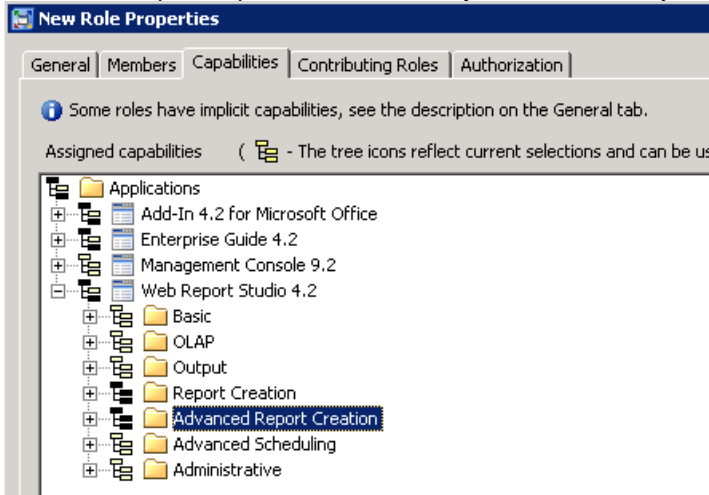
New Role Properties

General | Members | Capabilities | Contributing Roles | Authorization

Some roles have implicit capabilities, see the description on the General tab.

Assigned capabilities ( - The tree icons reflect current selections and can be us

Applications
Add-In 4.2 for Microsoft Office
Enterprise Guide 4.2
Management Console 9.2
Web Report Studio 4.2
Basic
OLAP
Output
Report Creation
Advanced Report Creation
Advanced Scheduling
Administrative